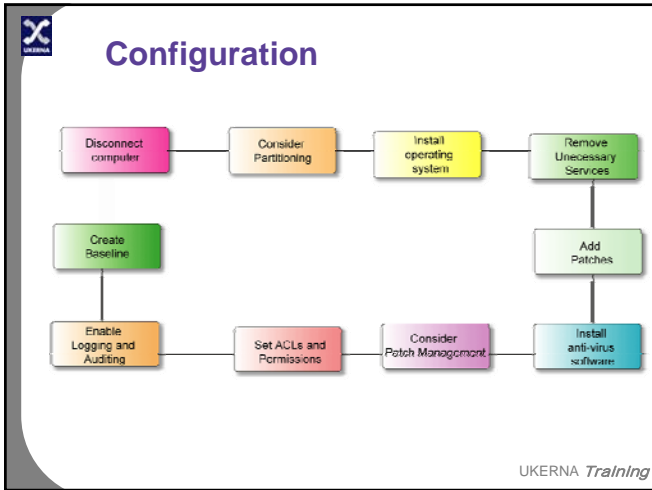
UKERNA

Configuration

Disconnect computer

Consider Partitioning

Install operating system

Remove Unecessary Services

Add Patches

Install anti-virus software

Consider Patch Management

Set ACLs and Permissions

Enable Logging and Auditing

Create Baseline

UKERNA Training